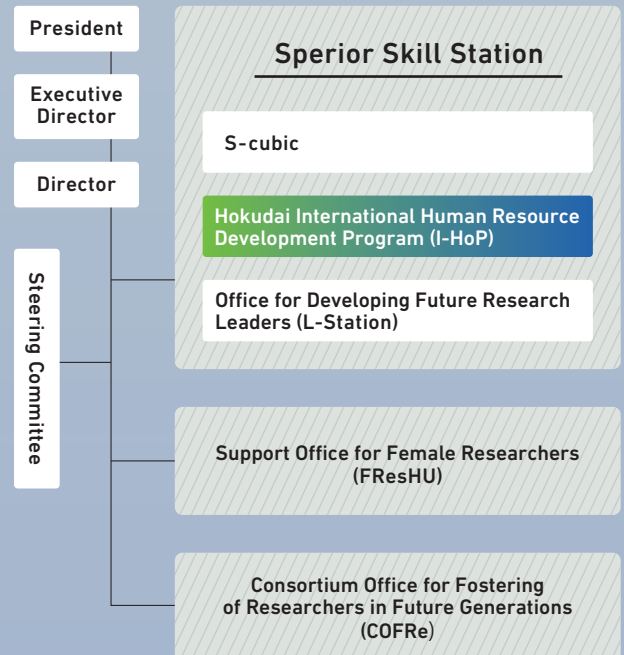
President

Executive Director

Director

Steering Committee

Sperior Skill Station

S-cubic

Hokudai International Human Resource Development Program (I-HoP)

Office for Developing Future Research Leaders (L-Station)

Support Office for Female Researchers (FResHU)

Consortium Office for Fostering of Researchers in Future Generations (COFRe)